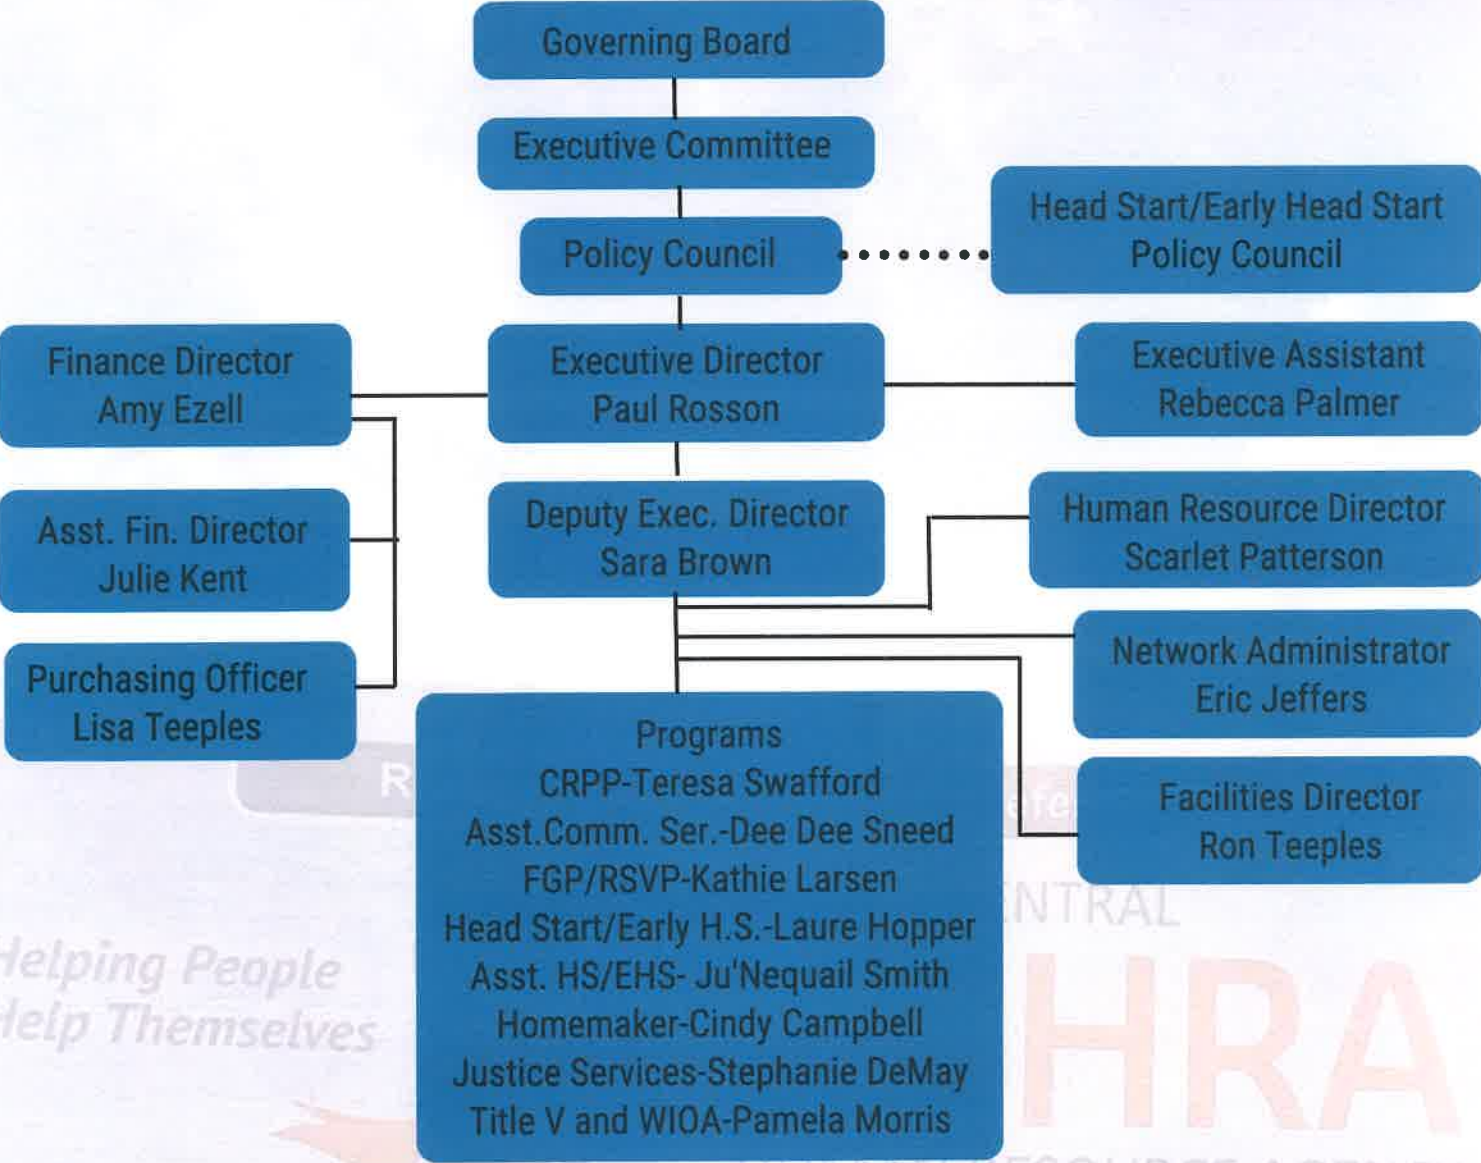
Governing Board

Executive Committee

Policy Council

Head Start/Early Head Start Policy Council

Finance Director
Amy Ezell

Executive Director
Paul Rosson

Executive Assistant
Rebecca Palmer

Asst. Fin. Director
Julie Kent

Deputy Exec. Director
Sara Brown

Human Resource Director
Scarlet Patterson

Purchasing Officer
Lisa Teeples

Network Administrator
Eric Jeffers

Programs
CRPP-Teresa Swafford
Asst.Comm. Ser.-Dee Dee Sneed
FGP/RSVP-Kathie Larsen
Head Start/Early H.S.-Laure Hopper
Asst. HS/EHS- Ju'Nequail Smith
Homemaker-Cindy Campbell
Justice Services-Stephanie DeMay
Title V and WIOA-Pamela Morris

Facilities Director
Ron Teeples

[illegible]elping People
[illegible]elp Themselves

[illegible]NTRAL
HRA